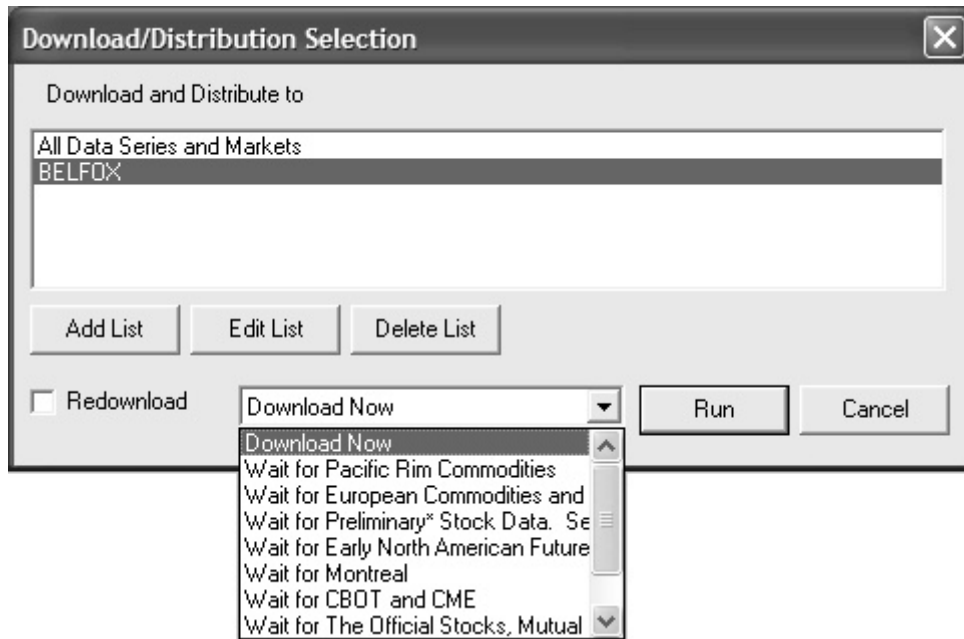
Download/Distribution Selection

Download and Distribute to

All Data Series and Markets
BELFOX

Add List
Edit List
Delete List

Redownload

Download Now

Run
Cancel

Download Now
Wait for Pacific Rim Commodities
Wait for European Commodities and
Wait for Preliminary* Stock Data. Se
Wait for Early North American Future
Wait for Montreal
Wait for CBOT and CME
Wait for The Official Stocks, Mutual